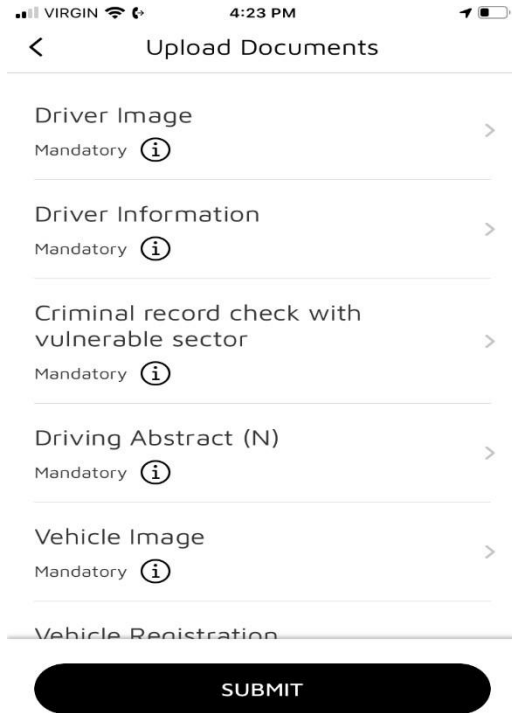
VIRGIN 4:23 PM

Upload Documents

Driver Image
Mandatory i

Driver Information
Mandatory i

Criminal record check with vulnerable sector
Mandatory i

Driving Abstract (N)
Mandatory i

Vehicle Image
Mandatory i

Vehicle Registration

SUBMIT